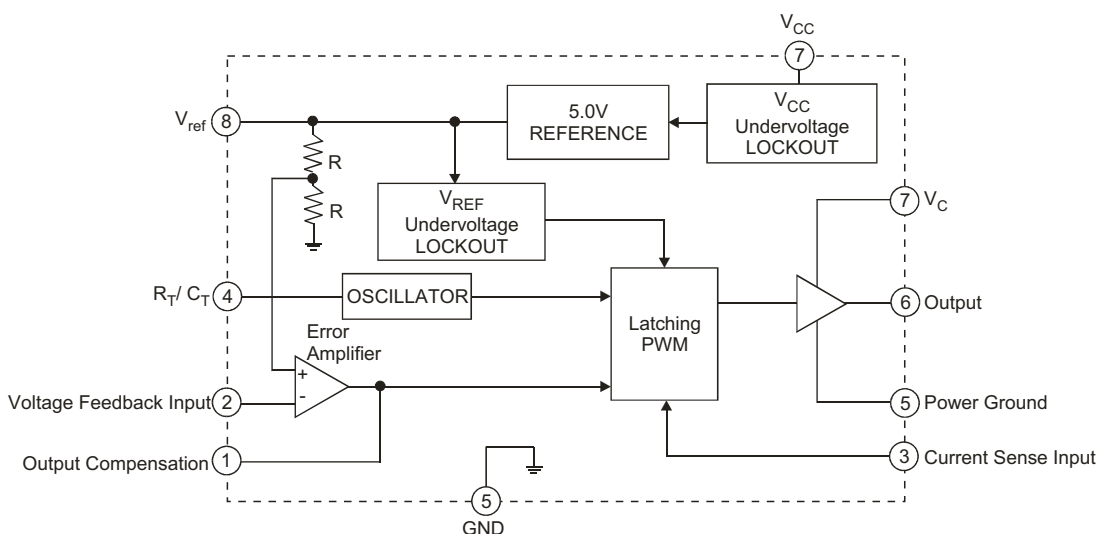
$V_{CC}$
7

$V_{ref}$ 8

5.0V
REFERENCE

$V_{CC}$
Undervoltage
LOCKOUT

R

R

$V_{REF}$
Undervoltage
LOCKOUT

7 $V_C$

$R_T$/ $C_T$ 4

OSCILLATOR

Latching
PWM

6 Output

Error
Amplifier

+
-

Voltage Feedback Input 2

5 Power Ground

Output Compensation 1

3 Current Sense Input

5
GND